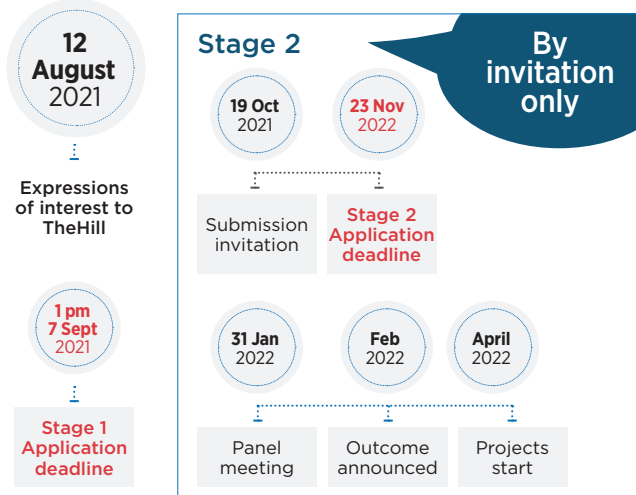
12 August 2021

Expressions of interest to TheHill

1 pm 7 Sept 2021

Stage 1 Application deadline

Stage 2

By invitation only

19 Oct 2021

23 Nov 2022

Submission invitation

Stage 2 Application deadline

31 Jan 2022

Feb 2022

April 2022

Panel meeting

Outcome announced

Projects start